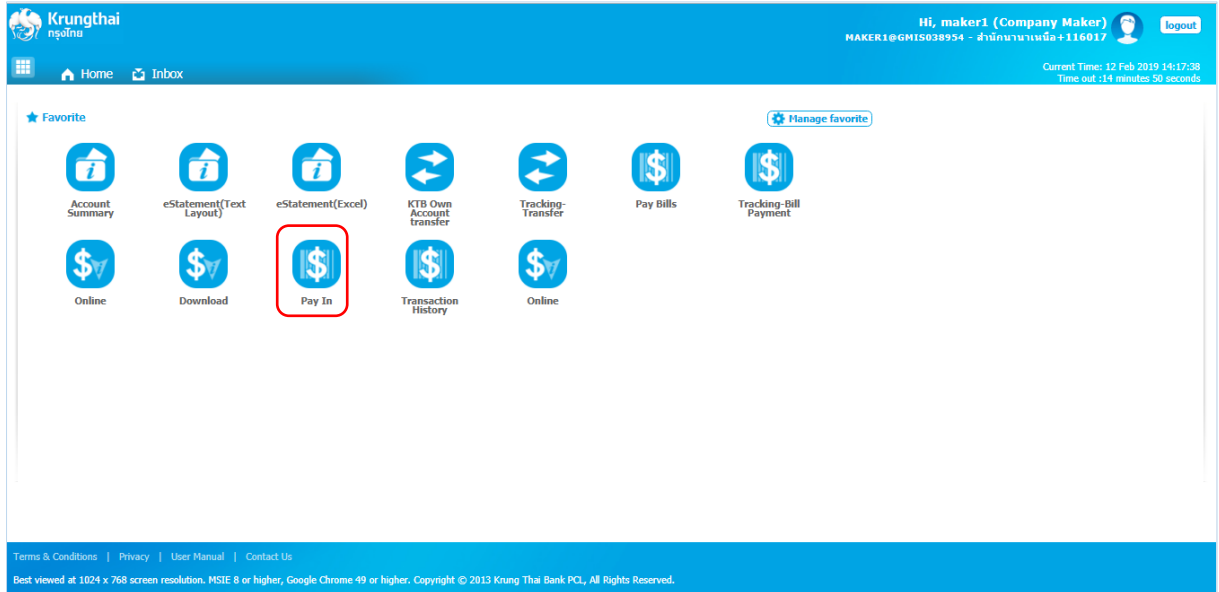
Krungthai
กรุงไทย

Hi, maker1 (Company Maker)
MAKER1@GMIS038954 - สำนักนานาเหนือ+116017

logout

Home Inbox

Current Time: 12 Feb 2019 14:17:38
Time out :14 minutes 50 seconds

Favorite

Manage favorite

Account Summary
eStatement(Text Layout)
eStatement(Excel)
KTB Own Account transfer
Tracking-Transfer
Pay Bills
Tracking-Bill Payment

Online
Download
Pay In
Transaction History
Online

Terms & Conditions | Privacy | User Manual | Contact Us

Best viewed at 1024 x 768 screen resolution. MSIE 8 or higher, Google Chrome 49 or higher. Copyright © 2013 Krung Thai Bank PCL, All Rights Reserved.